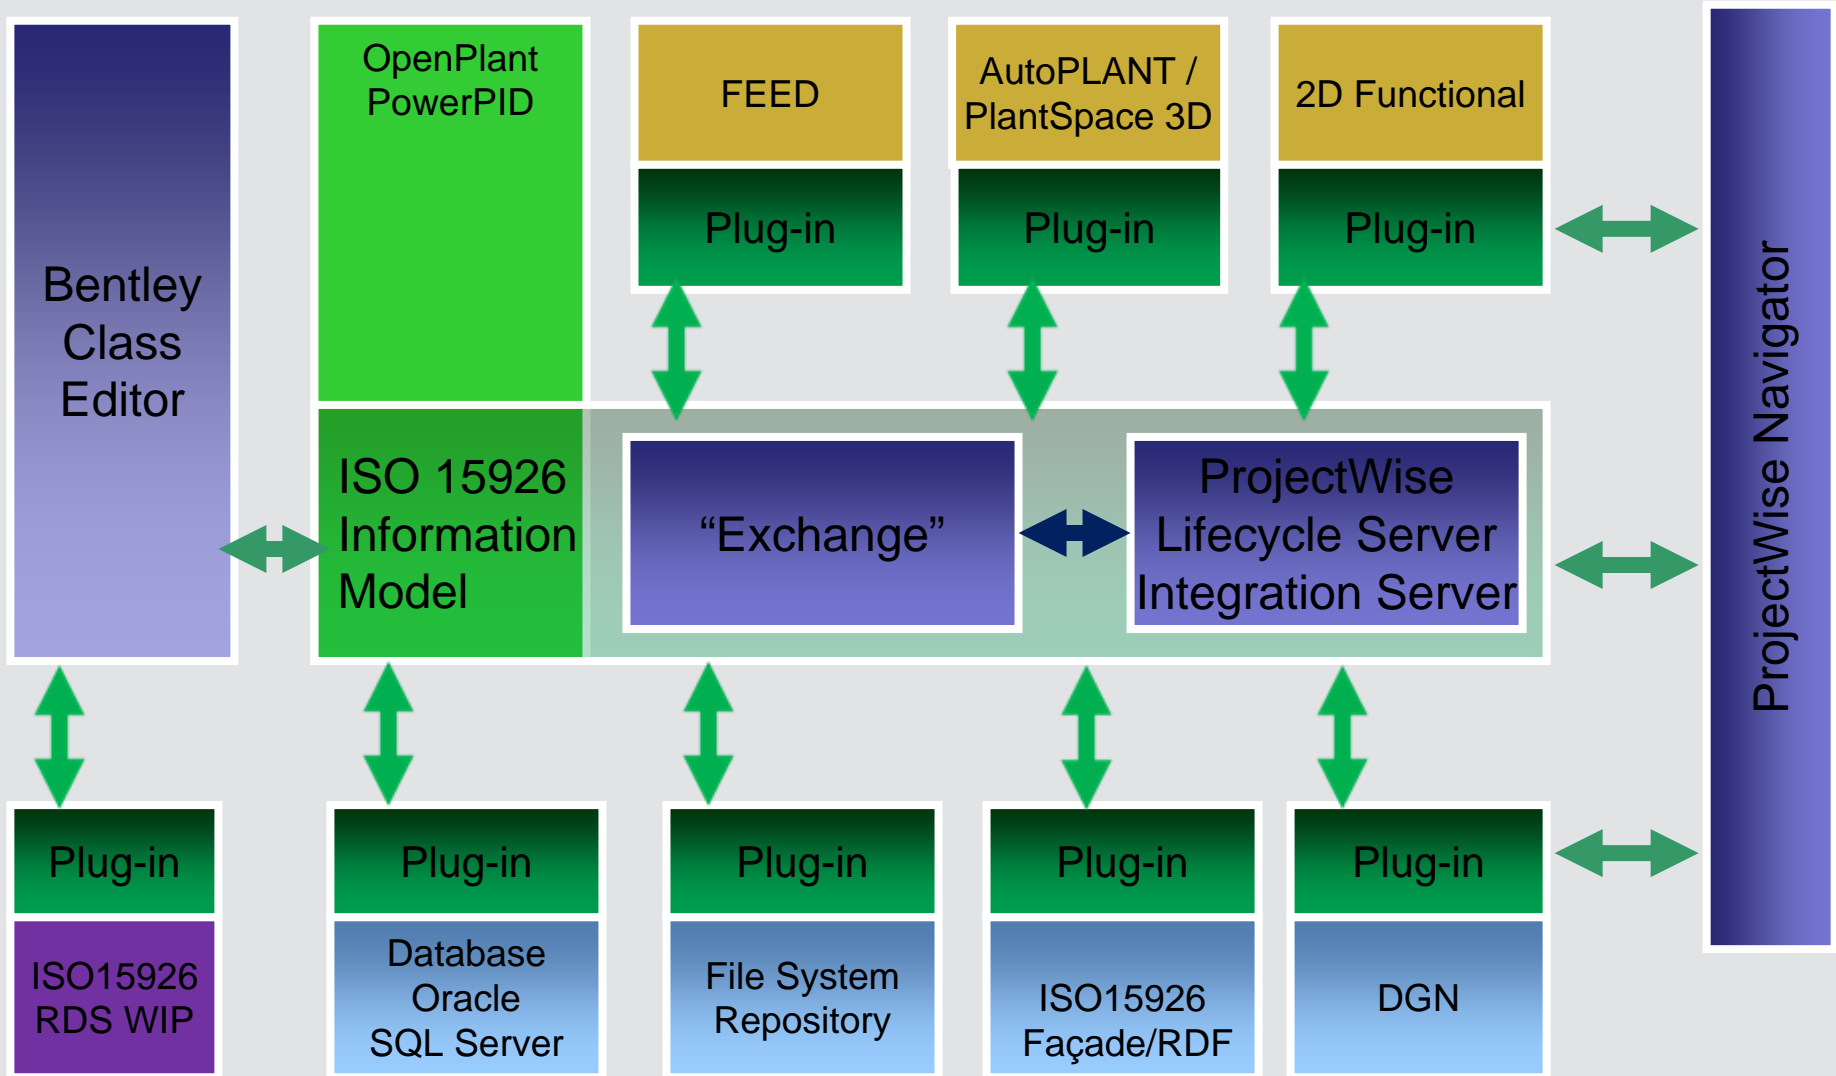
Bentley Class Editor

OpenPlant PowerPID

FEED

Plug-in

AutoPLANT / PlantSpace 3D

Plug-in

2D Functional

Plug-in

ProjectWise Navigator

ISO 15926 Information Model

“Exchange”

ProjectWise Lifecycle Server Integration Server

Plug-in

ISO15926 RDS WIP

Plug-in

Database Oracle SQL Server

Plug-in

File System Repository

Plug-in

ISO15926 Façade/RDF

Plug-in

DGN